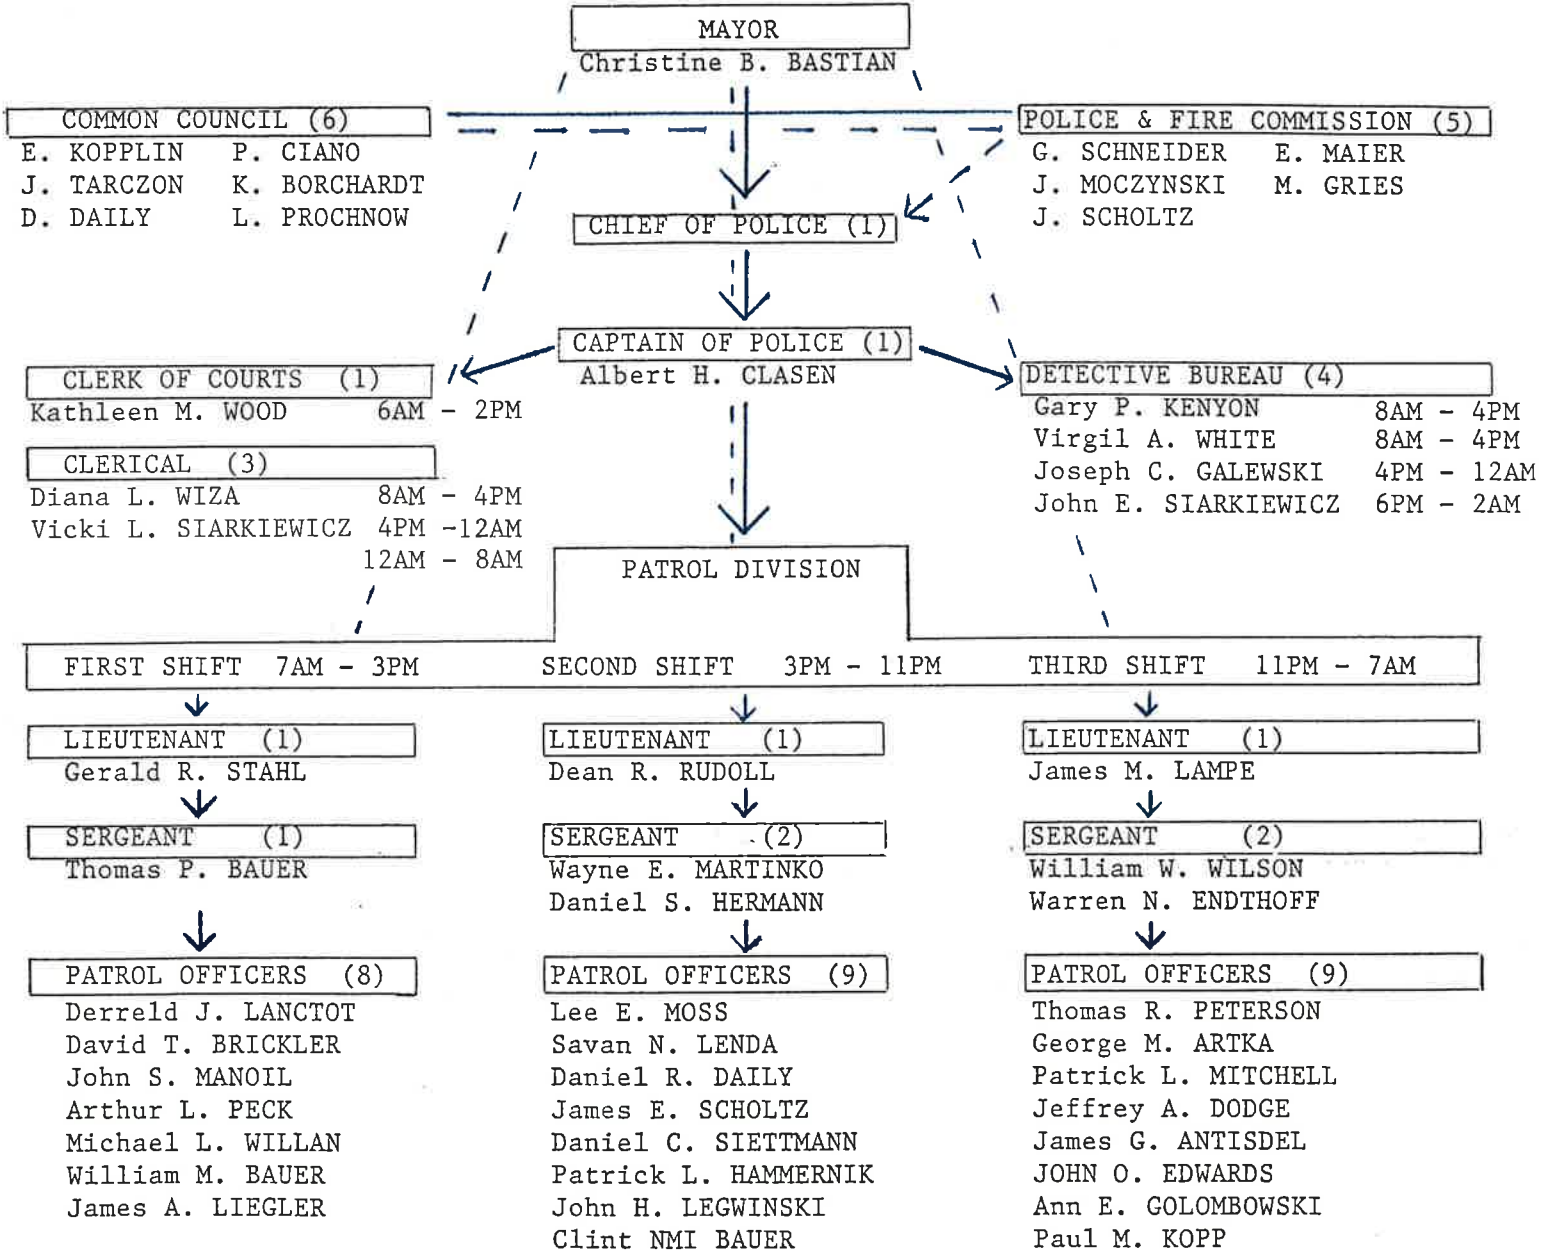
MAYOR
Christine B. BASTIAN

COMMON COUNCIL (6)
E. KOPPLIN P. CIANO
J. TARCZON K. BORCHARDT
D. DAILY L. PROCHNOW

POLICE & FIRE COMMISSION (5)
G. SCHNEIDER E. MAIER
J. MOCZYNSKI M. GRIES
J. SCHOLTZ

CHIEF OF POLICE (1)

CAPTAIN OF POLICE (1)
Albert H. CLASEN

CLERK OF COURTS (1)
Kathleen M. WOOD 6AM - 2PM

CLERICAL (3)
Diana L. WIZA 8AM - 4PM
Vicki L. SIARKIEWICZ 4PM -12AM
12AM - 8AM

DETECTIVE BUREAU (4)
Gary P. KENYON 8AM - 4PM
Virgil A. WHITE 8AM - 4PM
Joseph C. GALEWSKI 4PM - 12AM
John E. SIARKIEWICZ 6PM - 2AM

PATROL DIVISION

FIRST SHIFT 7AM - 3PM
SECOND SHIFT 3PM - 11PM
THIRD SHIFT 11PM - 7AM

LIEUTENANT (1)
Gerald R. STAHL

SERGEANT (1)
Thomas P. BAUER

PATROL OFFICERS (8)
Derreld J. LANCTOT
David T. BRICKLER
John S. MANOIL
Arthur L. PECK
Michael L. WILLAN
William M. BAUER
James A. LIEGLER

LIEUTENANT (1)
Dean R. RUDOLL

SERGEANT (2)
Wayne E. MARTINKO
Daniel S. HERMANN

PATROL OFFICERS (9)
Lee E. MOSS
Savan N. LENDA
Daniel R. DAILY
James E. SCHOLTZ
Daniel C. SIETTMANN
Patrick L. HAMMERNIK
John H. LEGWINSKI
Clint NMI BAUER

LIEUTENANT (1)
James M. LAMPE

SERGEANT (2)
William W. WILSON
Warren N. ENDTHOFF

PATROL OFFICERS (9)
Thomas R. PETERSON
George M. ARTKA
Patrick L. MITCHELL
Jeffrey A. DODGE
James G. ANTISDEL
JOHN O. EDWARDS
Ann E. GOLOMBOWSKI
Paul M. KOPP